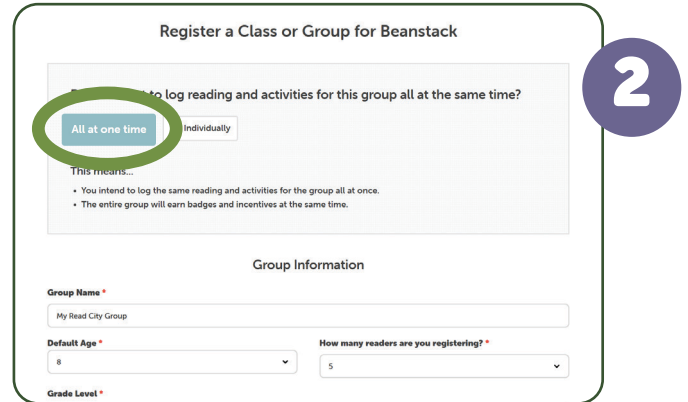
Register a Class or Group for Beanstack

2

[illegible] to log reading and activities for this group all at the same time?

All at one time

Individually

This means...

• You intend to log the same reading and activities for the group all at once.
• The entire group will earn badges and incentives at the same time.

Group Information

Group Name *

My Read City Group

Default Age *

8

How many readers are you registering? *

5

Grade Level *